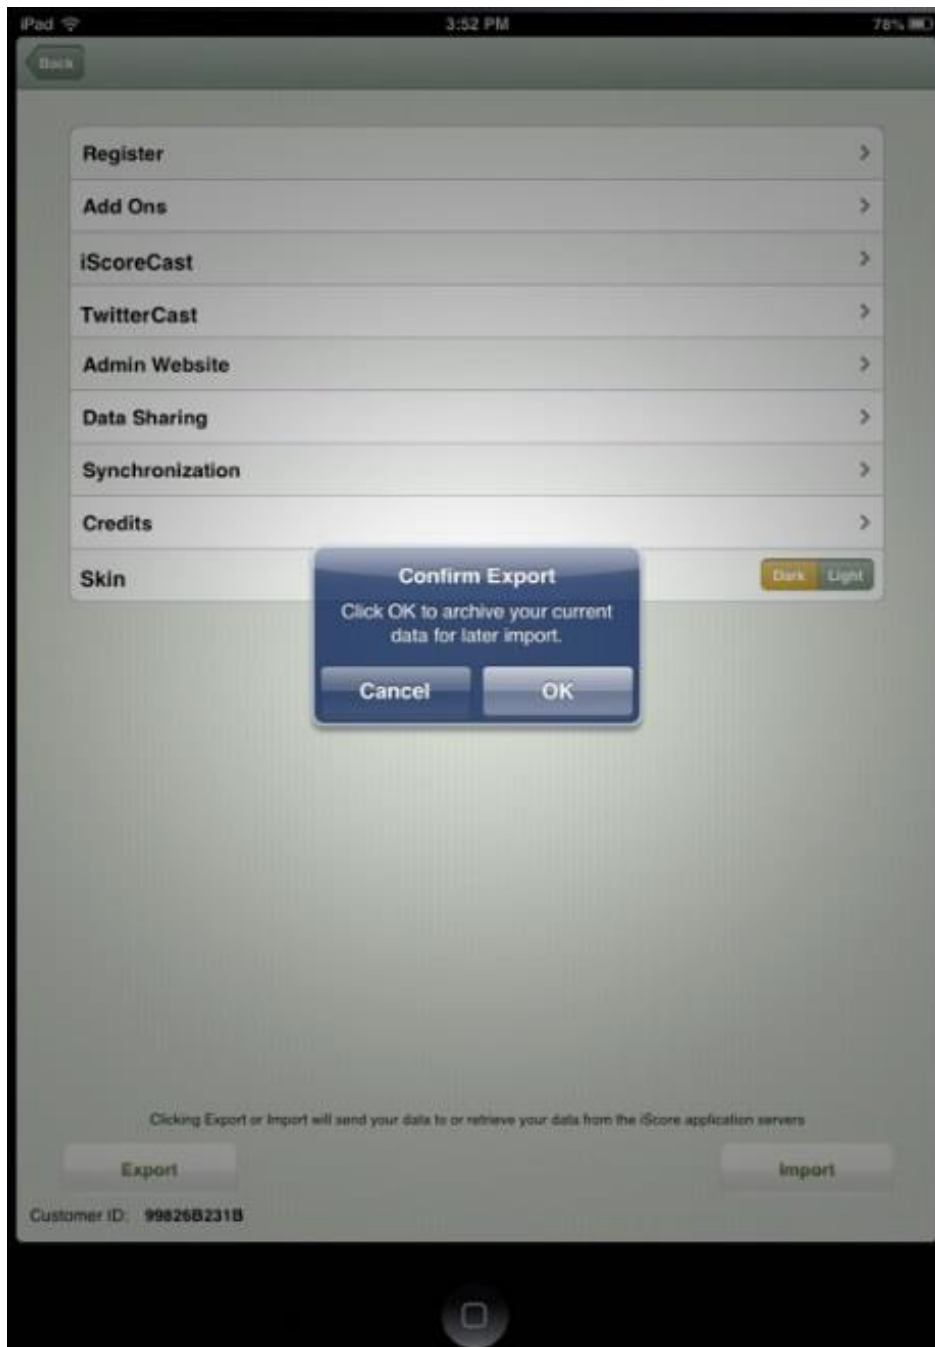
iPad
3:52 PM
78%

Back

Register
Add Ons
iScoreCast
TwitterCast
Admin Website
Data Sharing
Synchronization
Credits
Skin
Dark
Light

Confirm Export
Click OK to archive your current data for later import.
Cancel
OK

Clicking Export or Import will send your data to or retrieve your data from the iScore application servers

Export
Import

Customer ID: 99826B231B